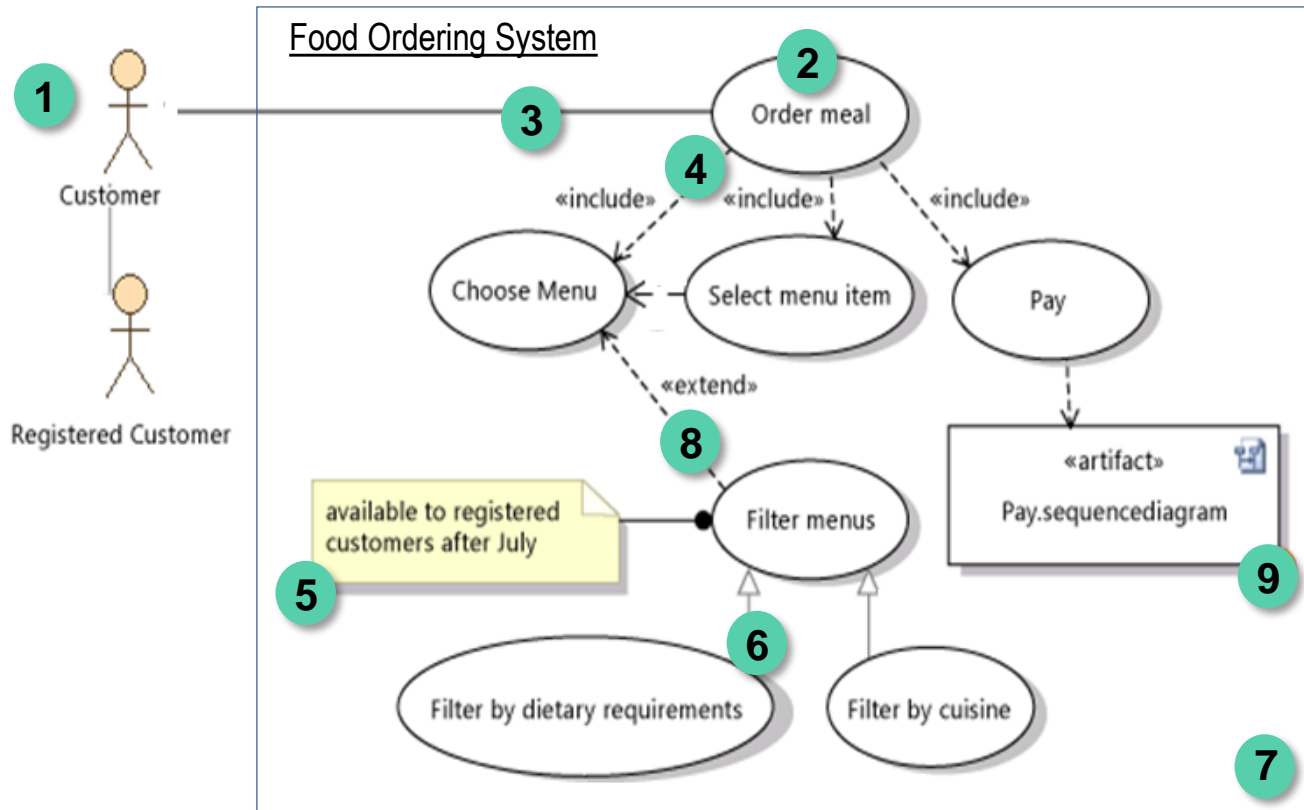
Food Ordering System

1

Customer

Registered Customer

2

Order meal

3

4

«include»

«include»

«include»

Choose Menu

Select menu item

Pay

«extend»

8

«artifact»

Pay.sequencediagram

available to registered customers after July

Filter menus

5

9

6

Filter by dietary requirements

Filter by cuisine

7